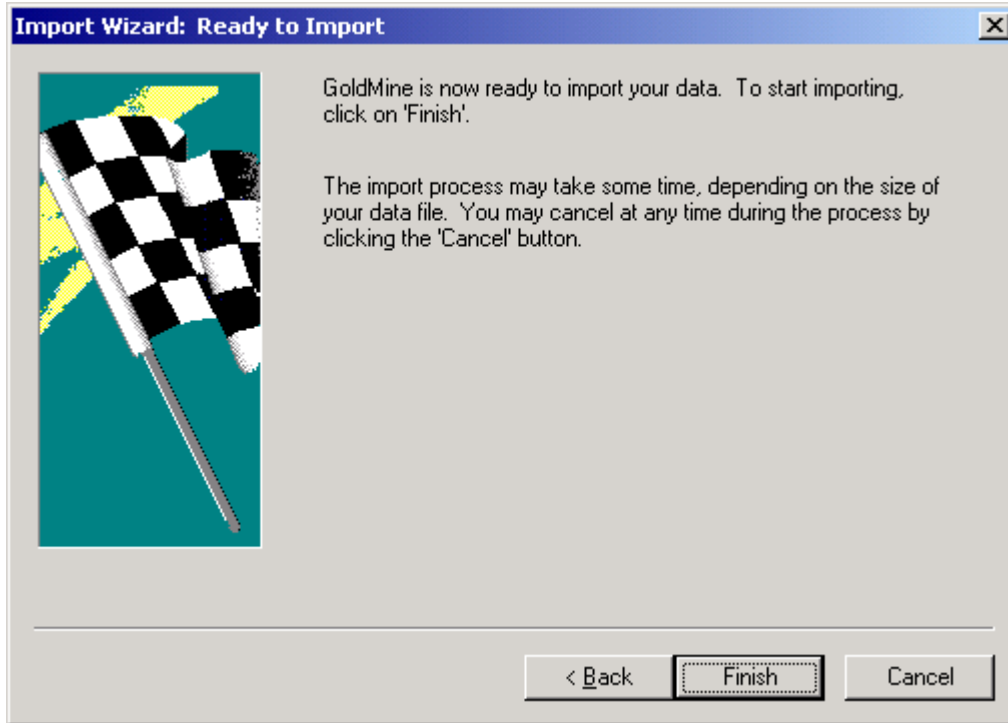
Import Wizard: Ready to Import

GoldMine is now ready to import your data. To start importing, click on 'Finish'.

The import process may take some time, depending on the size of your data file. You may cancel at any time during the process by clicking the 'Cancel' button.

< Back

Finish

Cancel